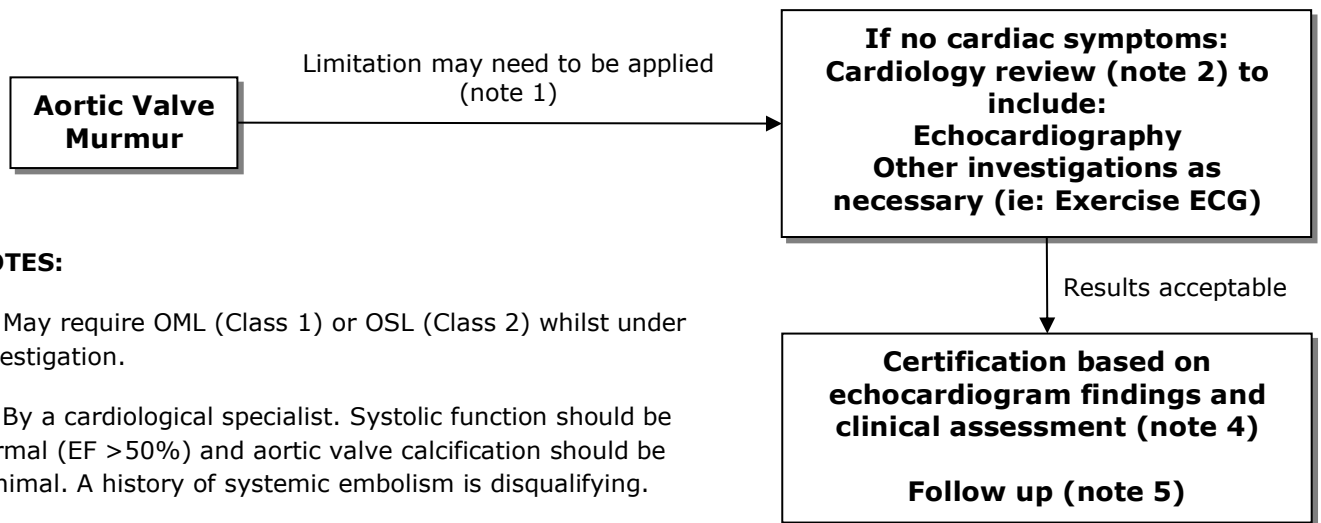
Aortic Valve Murmur

Limitation may need to be applied (note 1)

If no cardiac symptoms: Cardiology review (note 2) to include: Echocardiography Other investigations as necessary (ie: Exercise ECG)

Results acceptable

Certification based on echocardiogram findings and clinical assessment (note 4)

Follow up (note 5)

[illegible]OTES:

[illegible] May require OML (Class 1) or OSL (Class 2) whilst under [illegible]estigation.

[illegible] By a cardiological specialist. Systolic function should be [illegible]rmal (EF >50%) and aortic valve calcification should be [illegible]nimal. A history of systemic embolism is disqualifying.